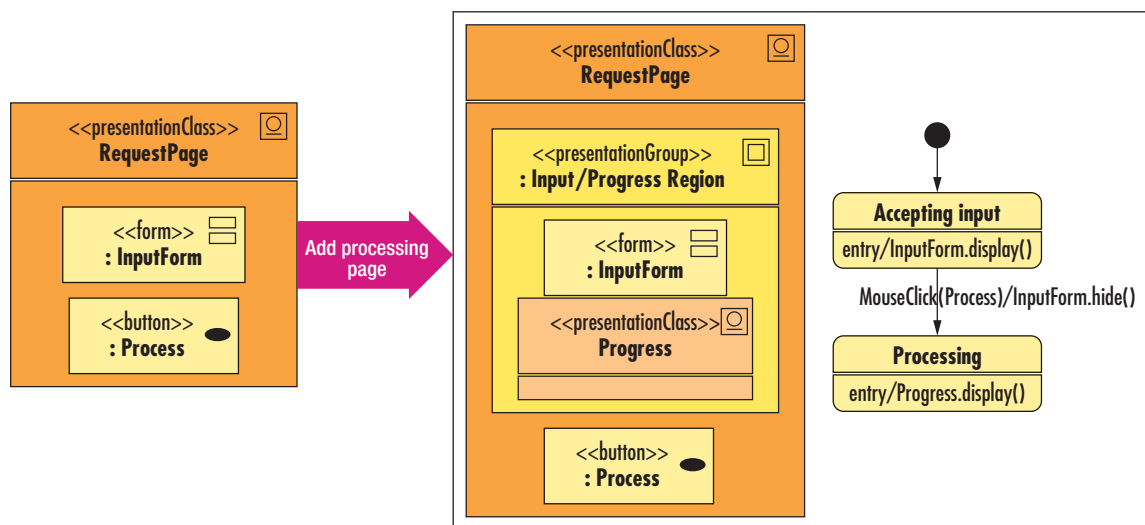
<<presentationClass>>
RequestPage

<<form>>
: InputForm

<<button>>
: Process

Add processing page

<<presentationClass>>
RequestPage

<<presentationGroup>>
: Input/Progress Region

<<form>>
: InputForm

<<presentationClass>>
Progress

<<button>>
: Process

Accepting input
entry/InputForm.display()

MouseClick(Process)/InputForm.hide()

Processing
entry/Progress.display()